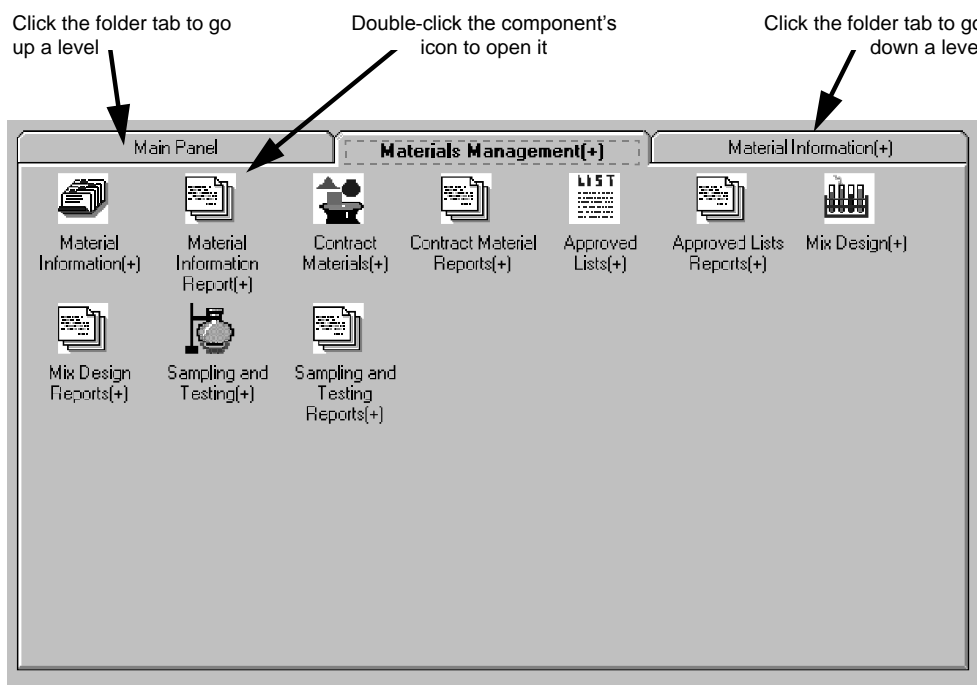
Click the folder tab to go up a level

Double-click the component's icon to open it

Click the folder tab to go down a level

Main Panel

Materials Management(+)

Material Information(+)

Material Information(+)

Material Information Report(+)

Contract Materials(+)

Contract Material Reports(+)

LIST

Approved Lists(+)

Approved Lists Reports(+)

Mix Design(+)

Mix Design Reports(+)

Sampling and Testing(+)

Sampling and Testing Reports(+)